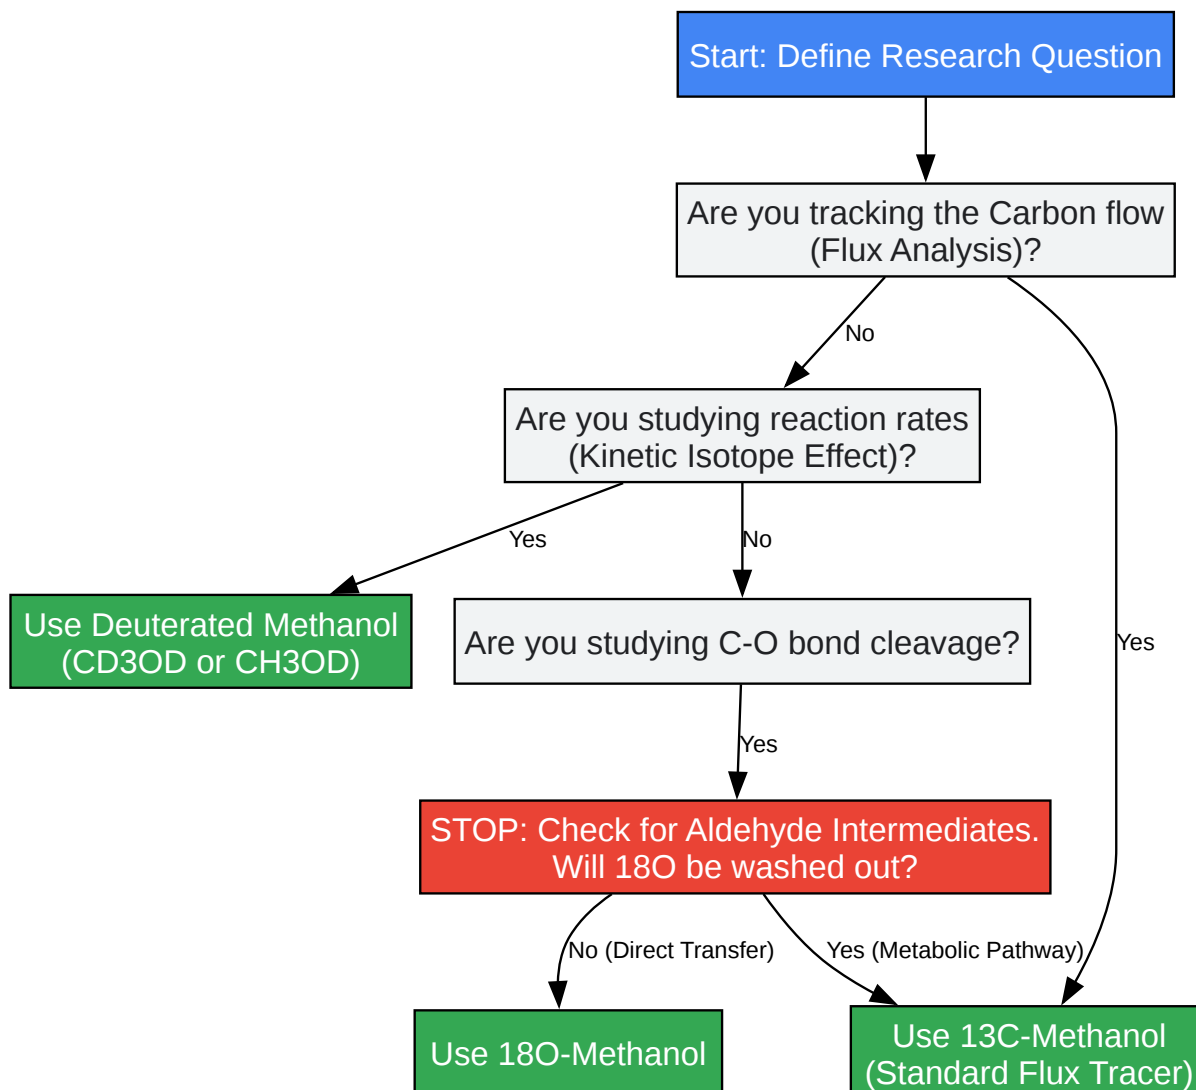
Start: Define Research Question

Are you tracking the Carbon flow (Flux Analysis)?

No

Yes

Are you studying reaction rates (Kinetic Isotope Effect)?

Yes

No

Use Deuterated Methanol (CD3OD or CH3OD)

Are you studying C-O bond cleavage?

Yes

STOP: Check for Aldehyde Intermediates. Will 18O be washed out?

No (Direct Transfer)

Yes (Metabolic Pathway)

Use 18O-Methanol

Use 13C-Methanol (Standard Flux Tracer)